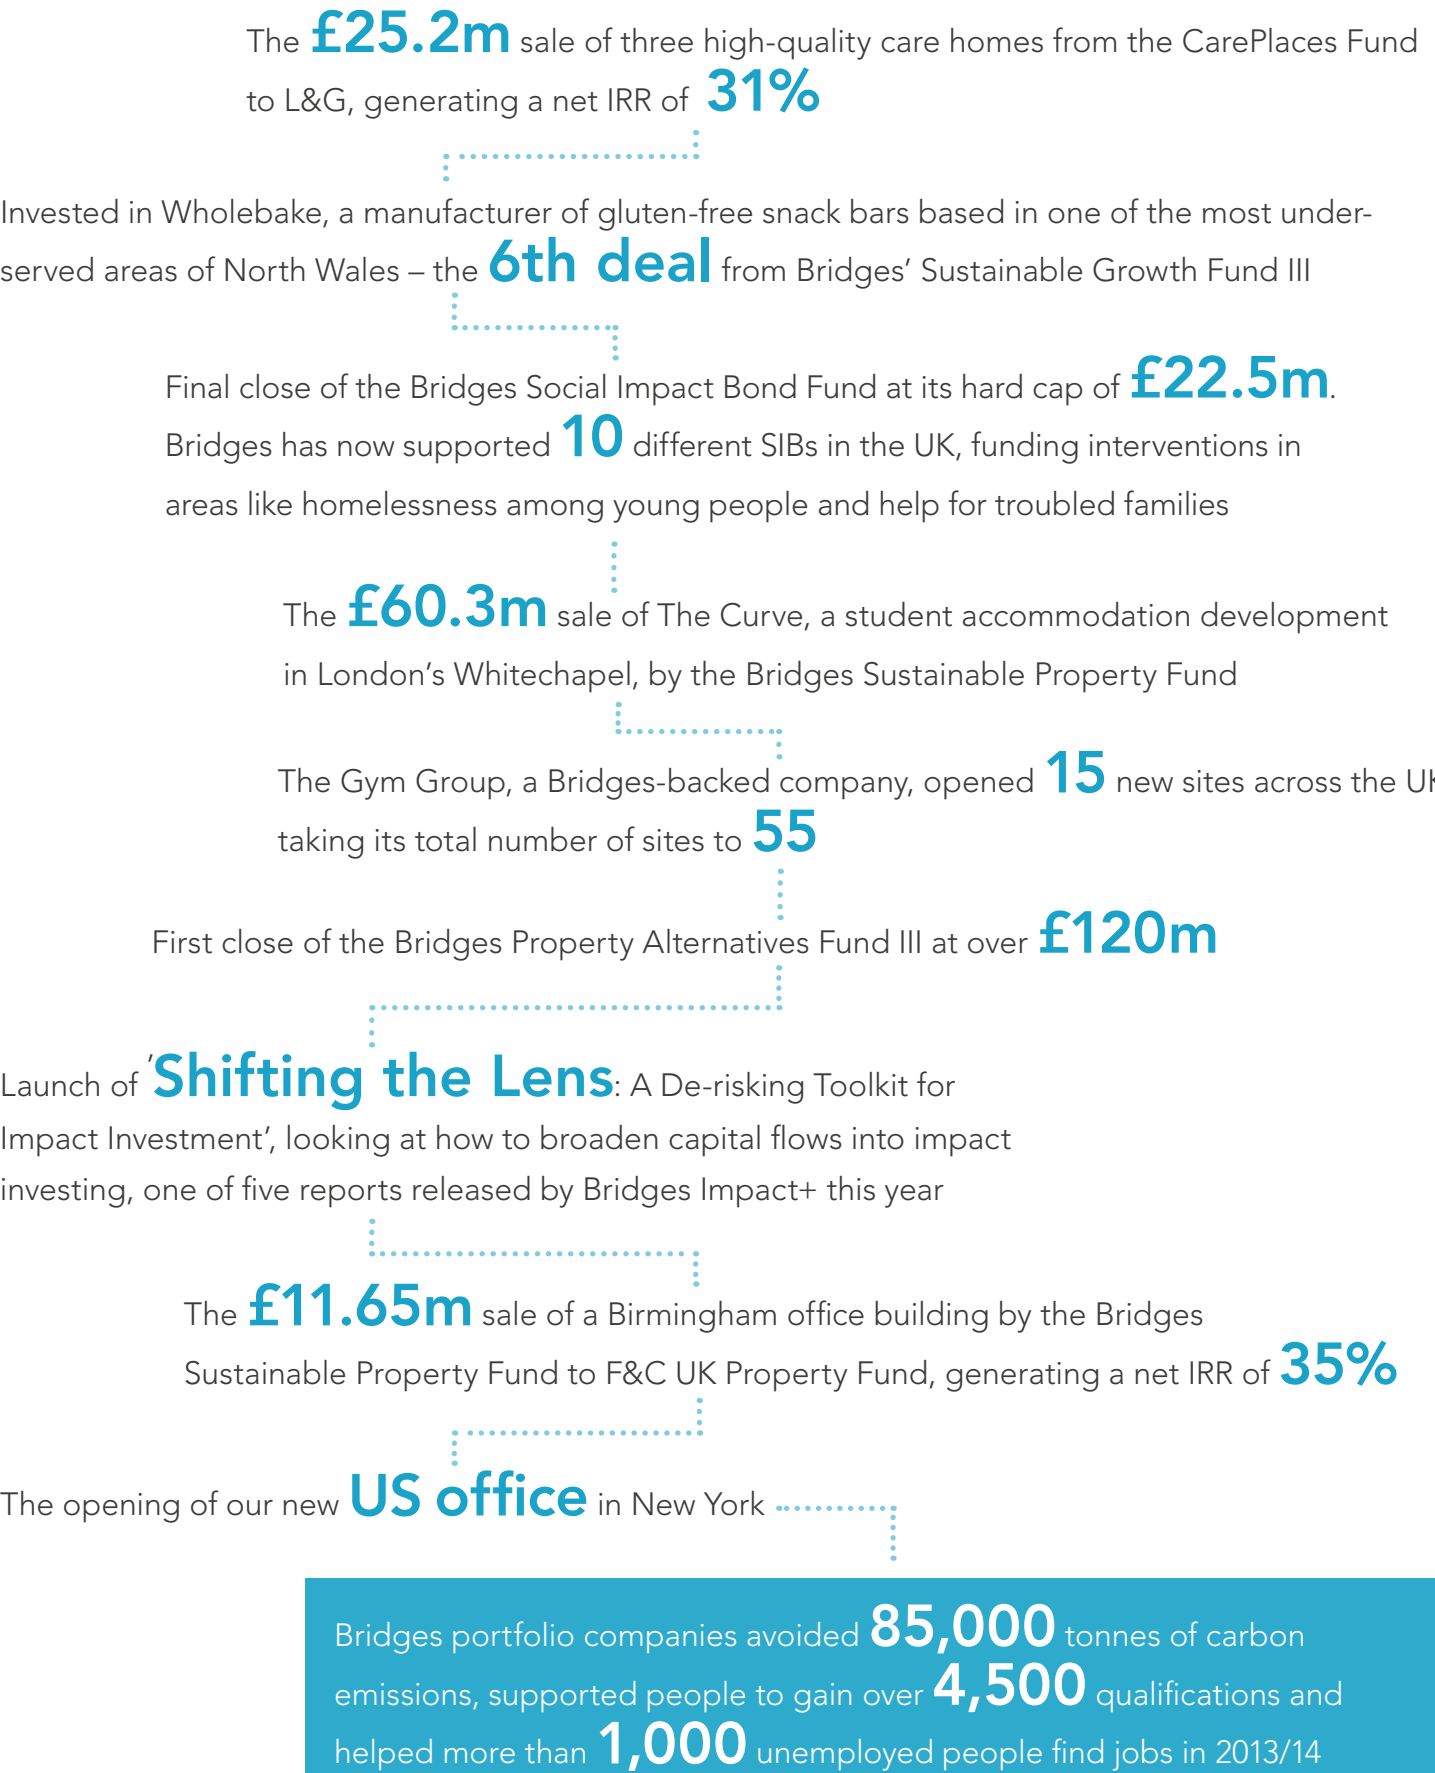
The £25.2m sale of three high-quality care homes from the CarePlaces Fund to L&G, generating a net IRR of 31%

Invested in Wholebake, a manufacturer of gluten-free snack bars based in one of the most underserved areas of North Wales – the 6th deal from Bridges' Sustainable Growth Fund III

Final close of the Bridges Social Impact Bond Fund at its hard cap of £22.5m. Bridges has now supported 10 different SIBs in the UK, funding interventions in areas like homelessness among young people and help for troubled families

The £60.3m sale of The Curve, a student accommodation development in London's Whitechapel, by the Bridges Sustainable Property Fund

The Gym Group, a Bridges-backed company, opened 15 new sites across the U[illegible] taking its total number of sites to 55

First close of the Bridges Property Alternatives Fund III at over £120m

Launch of 'Shifting the Lens: A De-risking Toolkit for Impact Investment', looking at how to broaden capital flows into impact investing, one of five reports released by Bridges Impact+ this year

The £11.65m sale of a Birmingham office building by the Bridges Sustainable Property Fund to F&C UK Property Fund, generating a net IRR of 35%

The opening of our new US office in New York

Bridges portfolio companies avoided 85,000 tonnes of carbon emissions, supported people to gain over 4,500 qualifications and helped more than 1,000 unemployed people find jobs in 2013/14